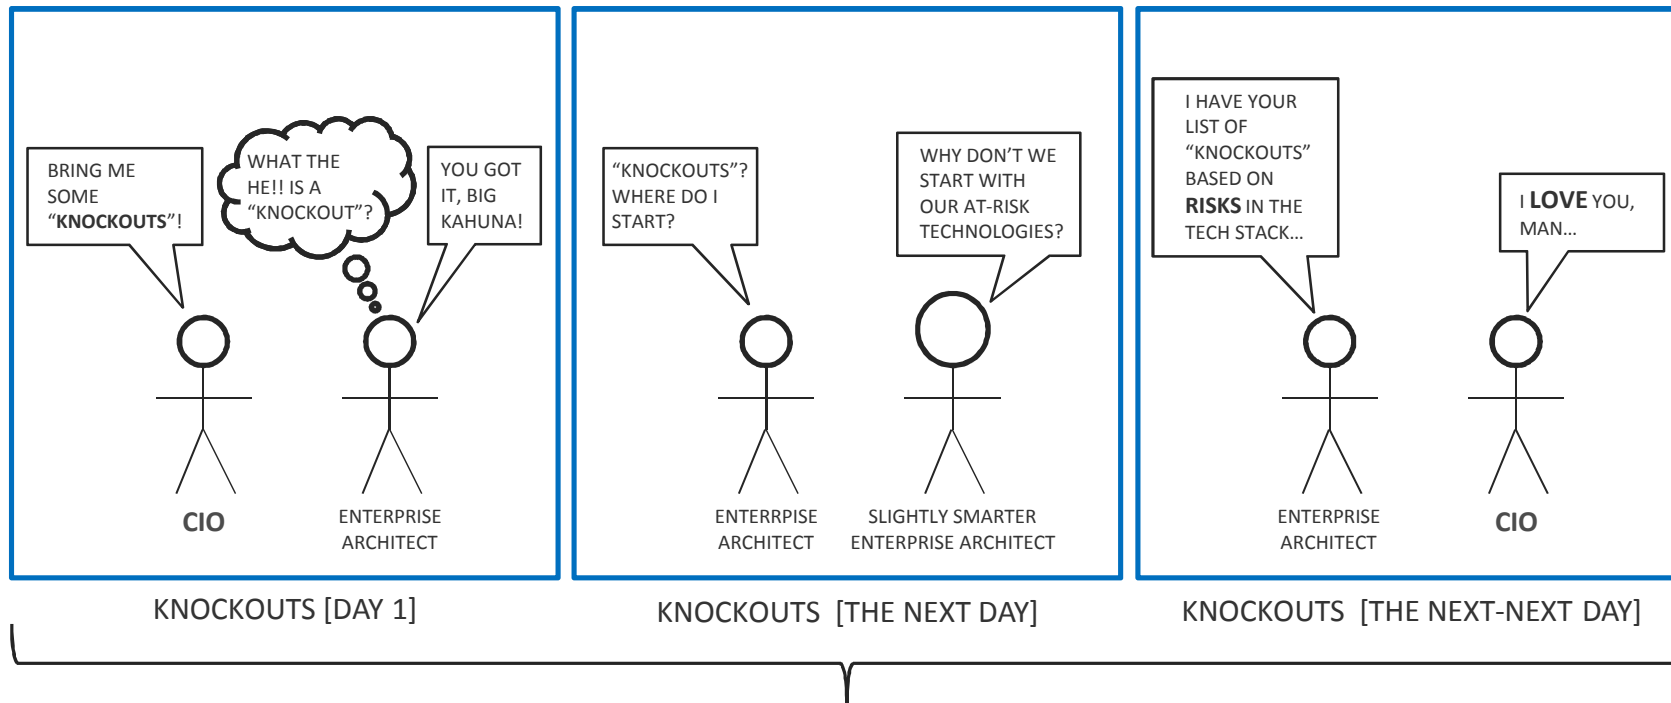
BRING ME SOME “**KNOCKOUTS**”!

WHAT THE HE!! IS A “KNOCKOUT”?

YOU GOT IT, BIG KAHUNA!

CIO

ENTERPRISE ARCHITECT

KNOCKOUTS [DAY 1]

“KNOCKOUTS”? WHERE DO I START?

WHY DON’T WE START WITH OUR AT-RISK TECHNOLOGIES?

ENTERRPISE ARCHITECT

SLIGHTLY SMARTER ENTERPRISE ARCHITECT

KNOCKOUTS [THE NEXT DAY]

I HAVE YOUR LIST OF “KNOCKOUTS” BASED ON **RISKS** IN THE TECH STACK…

I **LOVE** YOU, MAN…

ENTERPRISE ARCHITECT

CIO

KNOCKOUTS [THE NEXT-NEXT DAY]